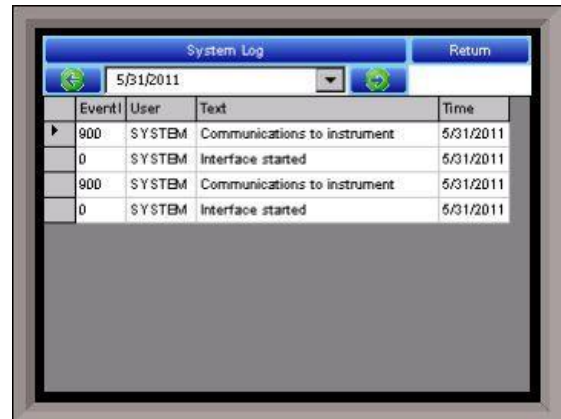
System Log

Return

5/31/2011

| | EventI | User | Text | Time |
|---|---|---|---|---|
| ▸ | 900 | SYSTEM | Communications to instrument | 5/31/2011 |
| | 0 | SYSTEM | Interface started | 5/31/2011 |
| | 900 | SYSTEM | Communications to instrument | 5/31/2011 |
| | 0 | SYSTEM | Interface started | 5/31/2011 |